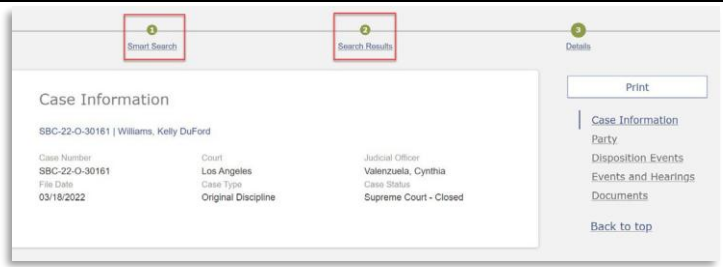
1
Smart Search

2
Search Results

3
Details

Case Information

SBC-22-O-30161 | Williams, Kelly DuFord

| Case Number | Court | Judicial Officer |
|---|---|---|
| SBC-22-O-30161 | Los Angeles | Valenzuela, Cynthia |
| File Date | Case Type | Case Status |
| 03/18/2022 | Original Discipline | Supreme Court - Closed |

Print

Case Information
Party
Disposition Events
Events and Hearings
Documents

Back to top